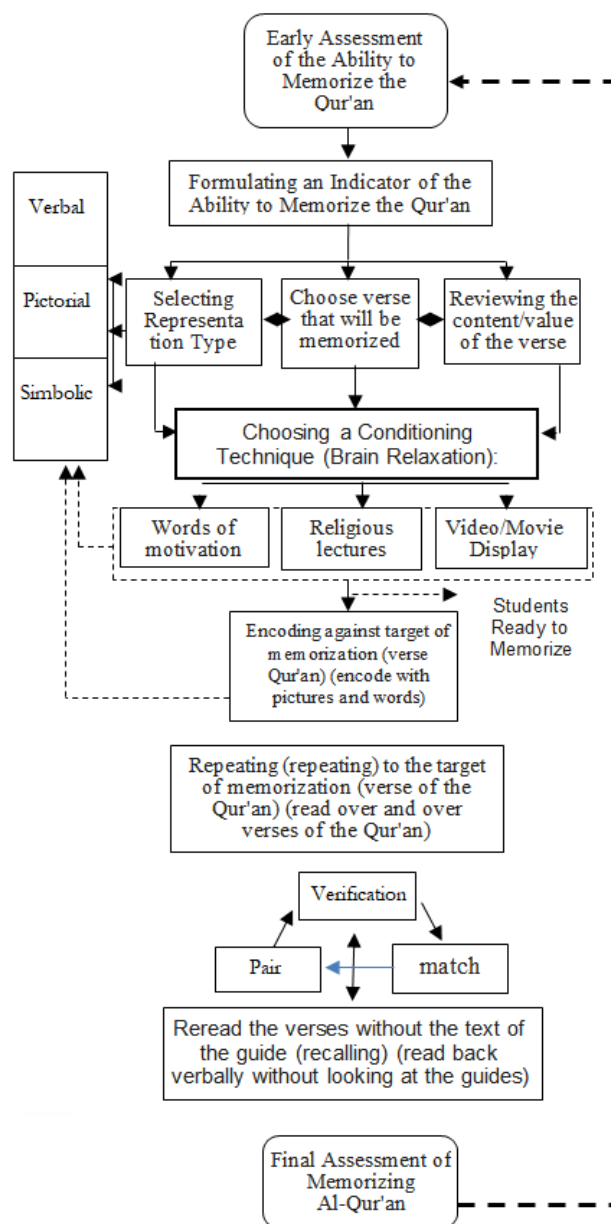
Early Assessment of the Ability to Memorize the Qur'an

Formulating an Indicator of the Ability to Memorize the Qur'an

Verbal

Pictorial

Simbolic

Selecting Representa tion Type

Choose verse that will be memorized

Reviewing the content/value of the verse

Choosing a Conditioning Technique (Brain Relaxation):

Words of motivation

Religious lectures

Video/Movie Display

Students Ready to Memorize

Encoding against target of memorization (verse Qur'an) (encode with pictures and words)

Repeating (repeating) to the target of memorization (verse of the Qur'an) (read over and over verses of the Qur'an)

Verification

Pair

match

Reread the verses without the text of the guide (recalling) (read back verbally without looking at the guides)

Final Assessment of Memorizing Al-Qur'an